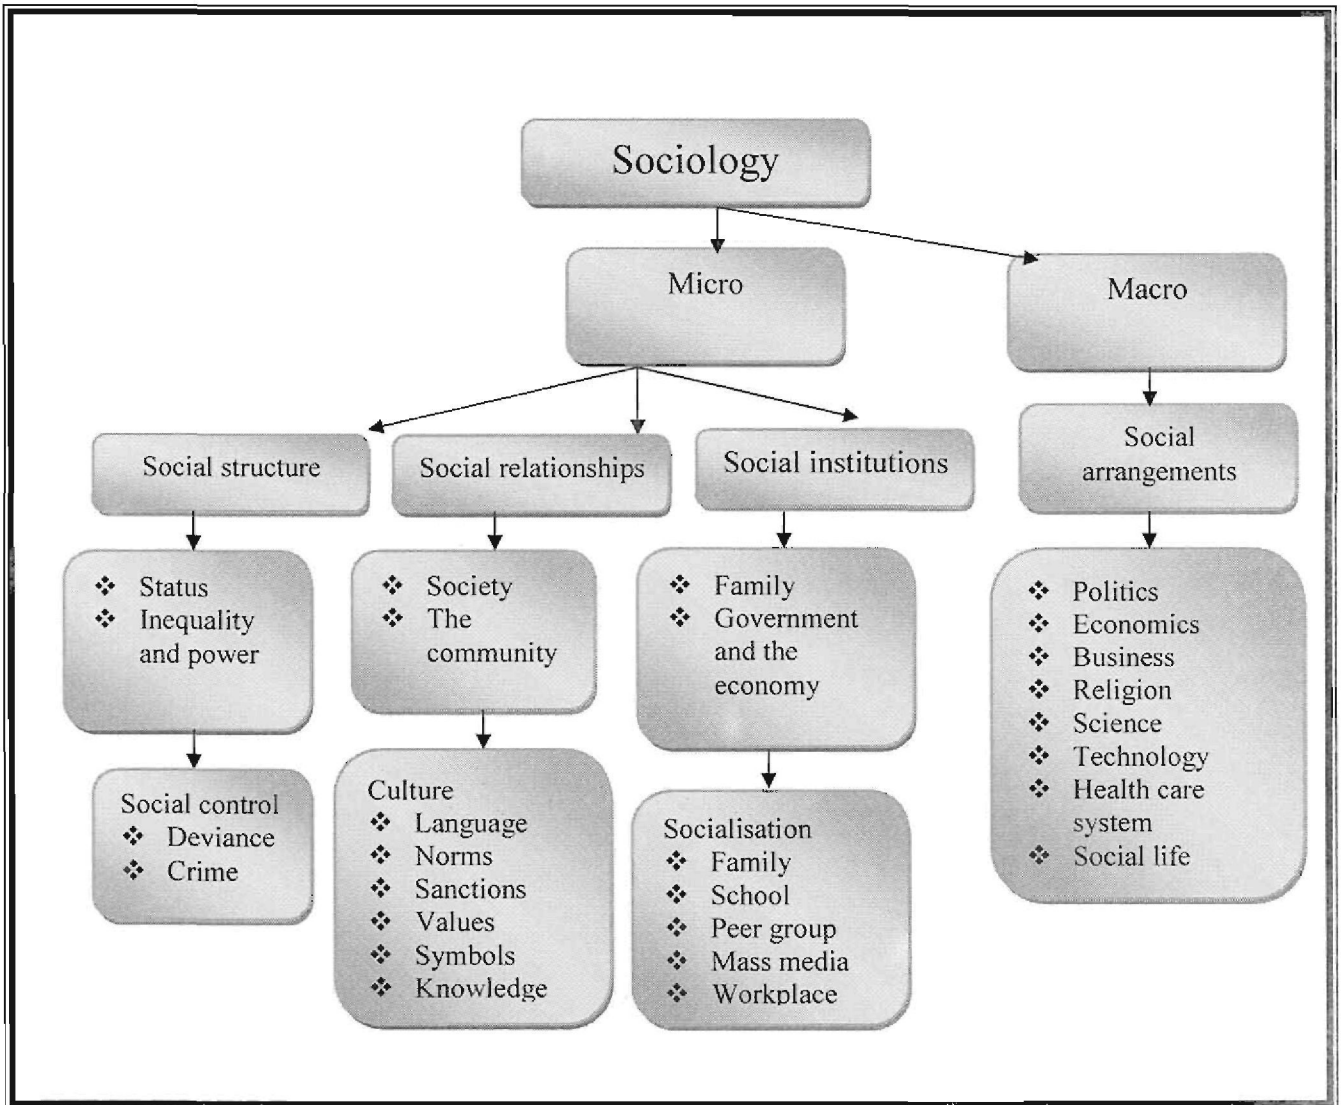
Sociology

Micro

Macro

Social structure

Social relationships

Social institutions

Social arrangements

- Status
- Inequality and power

- Society
- The community

- Family
- Government and the economy

- Politics
- Economics
- Business
- Religion
- Science
- Technology
- Health care system
- Social life

Social control
- Deviance
- Crime

Culture
- Language
- Norms
- Sanctions
- Values
- Symbols
- Knowledge

Socialisation
- Family
- School
- Peer group
- Mass media
- Workplace